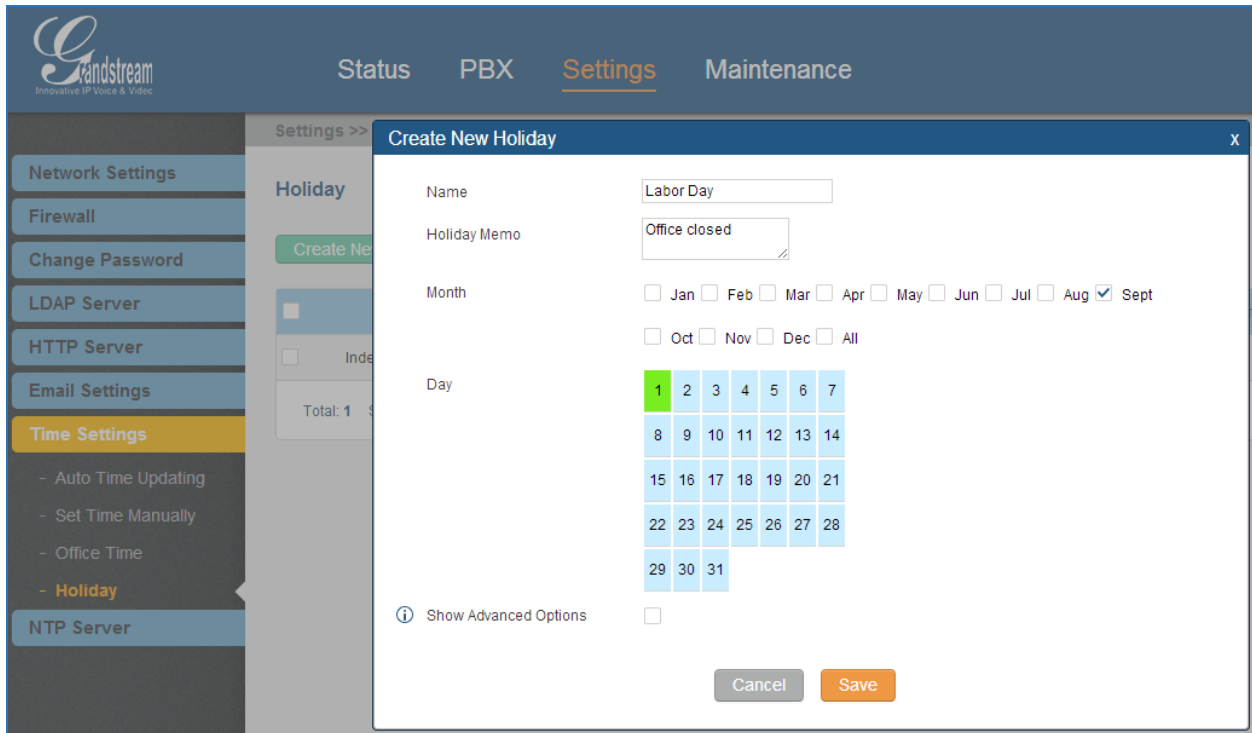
Grandstream
Innovative IP Voice & Video

Status PBX Settings Maintenance

Settings >>

Network Settings
Firewall
Change Password
LDAP Server
HTTP Server
Email Settings
Time Settings
- Auto Time Updating
- Set Time Manually
- Office Time
- Holiday
NTP Server

Holiday

Create Ne

Inde

Total: 1 S

Create New Holiday x

Name Labor Day

Holiday Memo Office closed

Month Jan Feb Mar Apr May Jun Jul Aug Sept
Oct Nov Dec All

Day

| 1 | 2 | 3 | 4 | 5 | 6 | 7 |
|---|---|---|---|---|---|---|
| 8 | 9 | 10 | 11 | 12 | 13 | 14 |
| 15 | 16 | 17 | 18 | 19 | 20 | 21 |
| 22 | 23 | 24 | 25 | 26 | 27 | 28 |
| 29 | 30 | 31 | | | | |

Show Advanced Options

Cancel Save